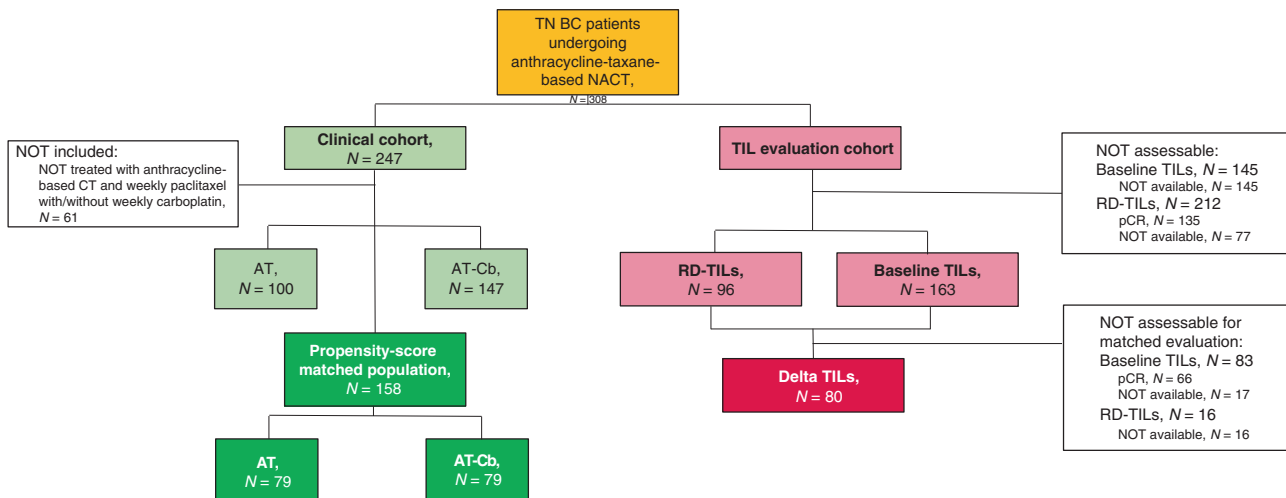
TN BC patients undergoing anthracycline-taxane-based NACT,
$N = 308$

NOT included:
NOT treated with anthracycline-based CT and weekly paclitaxel with/without weekly carboplatin, $N = 61$

Clinical cohort,
$N = 247$

TIL evaluation cohort

NOT assessable:
Baseline TILs, $N = 145$
NOT available, $N = 145$
RD-TILs, $N = 212$
pCR, $N = 135$
NOT available, $N = 77$

AT,
$N = 100$

AT-Cb,
$N = 147$

RD-TILs,
$N = 96$

Baseline TILs,
$N = 163$

NOT assessable for matched evaluation:
Baseline TILs, $N = 83$
pCR, $N = 66$
NOT available, $N = 17$
RD-TILs, $N = 16$
NOT available, $N = 16$

Propensity-score matched population,
$N = 158$

Delta TILs,
$N = 80$

AT,
$N = 79$

AT-Cb,
$N = 79$